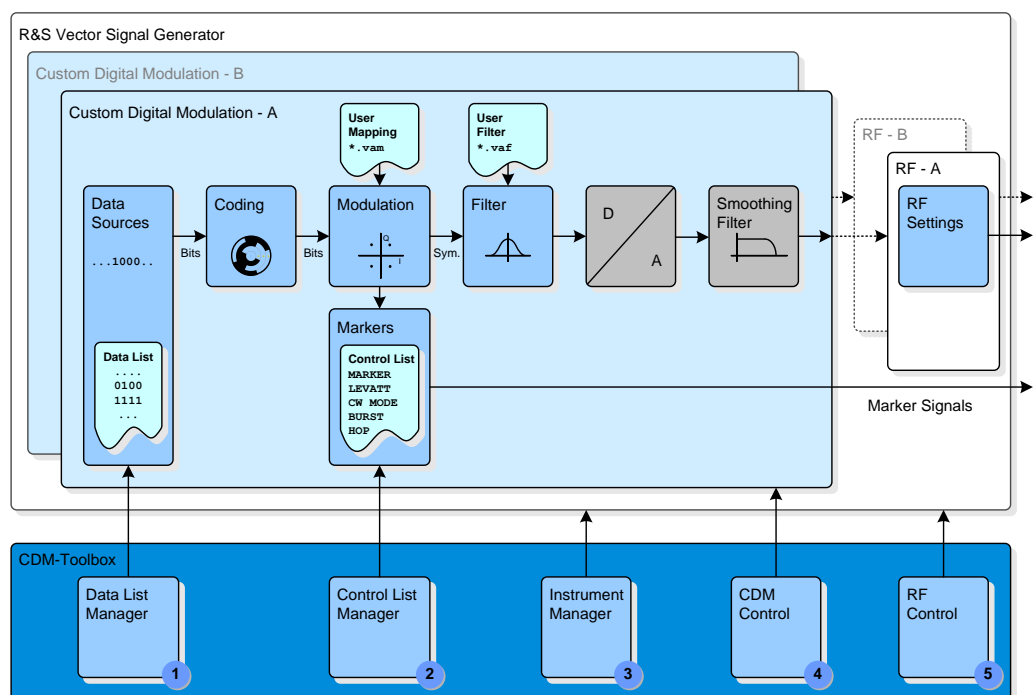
R&S Vector Signal Generator

Custom Digital Modulation - B

Custom Digital Modulation - A

User Mapping
*.vam

User Filter
*.vaf

Data Sources

...1000..

Bits

Coding

Bits

Modulation

Q

I

Sym.

Filter

D

A

Smoothing Filter

RF - B

RF - A

RF Settings

Data List
....
0100
1111
...

Markers

Control List
MARKER
LEVATT
CW MODE
BURST
HOP

Marker Signals

CDM-Toolbox

Data List Manager

1

Control List Manager

2

Instrument Manager

3

CDM Control

4

RF Control

5